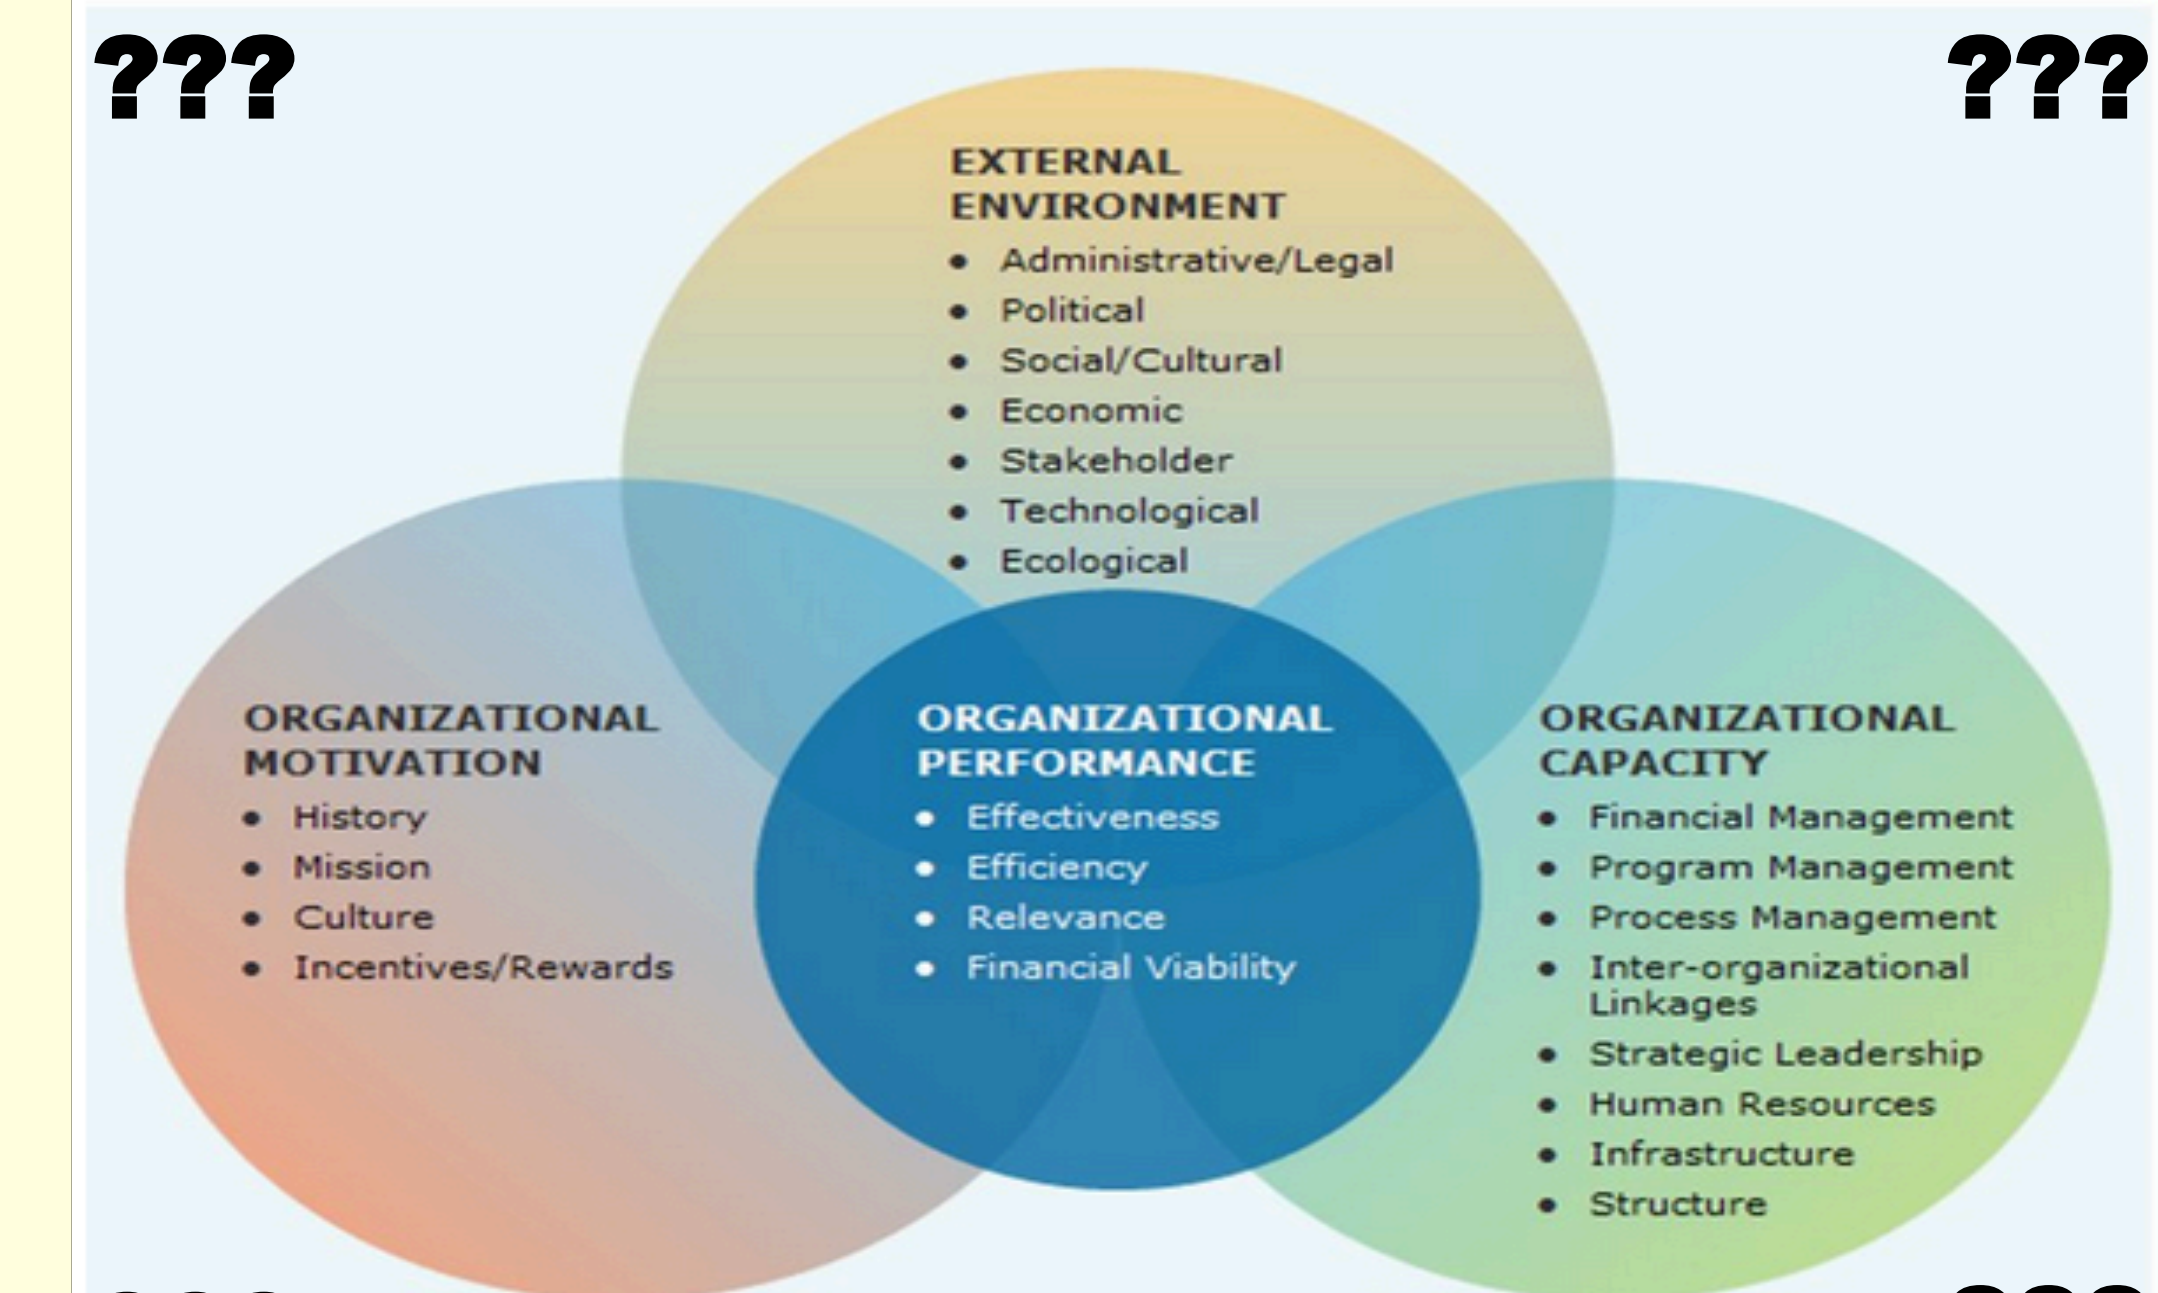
???

???

EXTERNAL ENVIRONMENT
- Administrative/Legal
- Political
- Social/Cultural
- Economic
- Stakeholder
- Technological
- Ecological

ORGANIZATIONAL MOTIVATION
- History
- Mission
- Culture
- Incentives/Rewards

ORGANIZATIONAL PERFORMANCE
- Effectiveness
- Efficiency
- Relevance
- Financial Viability

ORGANIZATIONAL CAPACITY
- Financial Management
- Program Management
- Process Management
- Inter-organizational Linkages
- Strategic Leadership
- Human Resources
- Infrastructure
- Structure